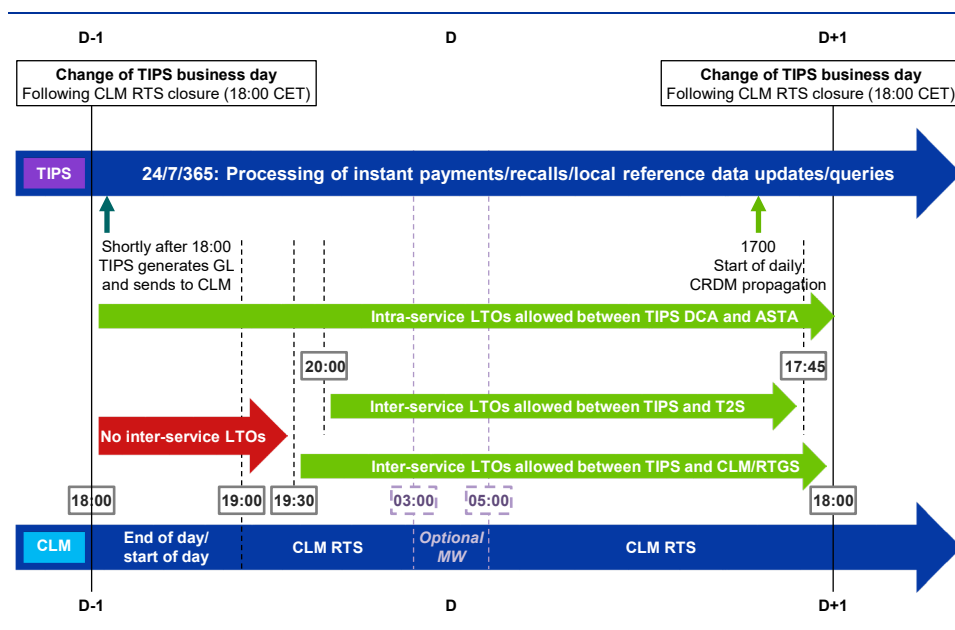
D-1

D

D+1

Change of TIPS business day
Following CLM RTS closure (18:00 CET)

Change of TIPS business day
Following CLM RTS closure (18:00 CET)

TIPS

24/7/365: Processing of instant payments/recalls/local reference data updates/queries

Shortly after 18:00 TIPS generates GL and sends to CLM

1700
Start of daily CRDM propagation

Intra-service LTOs allowed between TIPS DCA and ASTA

20:00

17:45

Inter-service LTOs allowed between TIPS and T2S

No inter-service LTOs

Inter-service LTOs allowed between TIPS and CLM/RTGS

18:00

19:00

19:30

03:00

05:00

18:00

CLM

End of day/ start of day

CLM RTS

Optional MW

CLM RTS

D-1

D

D+1